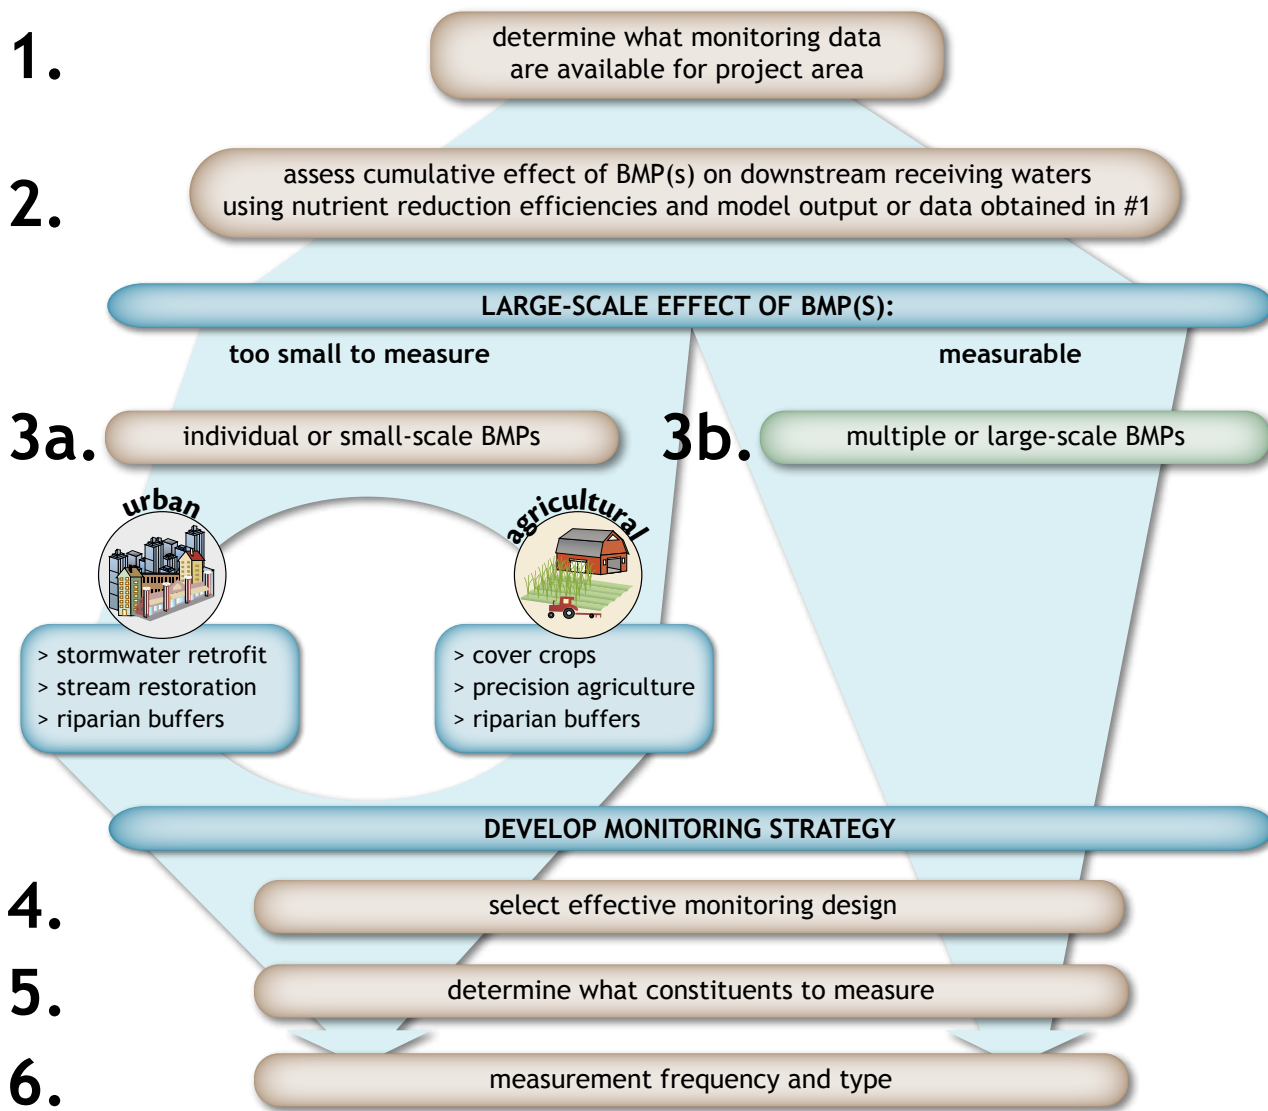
1. determine what monitoring data are available for project area

2. assess cumulative effect of BMP(s) on downstream receiving waters using nutrient reduction efficiencies and model output or data obtained in #1

LARGE-SCALE EFFECT OF BMP(S):

too small to measure

measurable

3a. individual or small-scale BMPs

3b. multiple or large-scale BMPs

urban

agricultural

> stormwater retrofit
> stream restoration
> riparian buffers

> cover crops
> precision agriculture
> riparian buffers

DEVELOP MONITORING STRATEGY

4. select effective monitoring design

5. determine what constituents to measure

6. measurement frequency and type